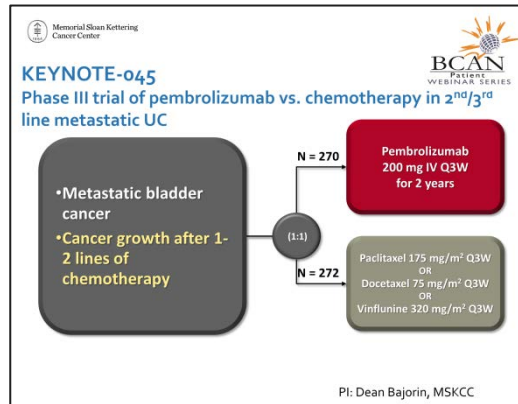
Memorial Sloan Kettering Cancer Center

BCAN Patient WEBINAR SERIES

KEYNOTE-045
Phase III trial of pembrolizumab vs. chemotherapy in 2$^{nd}$/3$^{rd}$ line metastatic UC

•Metastatic bladder cancer
•Cancer growth after 1-2 lines of chemotherapy

(1:1)

N = 270

Pembrolizumab 200 mg IV Q3W for 2 years

N = 272

Paclitaxel 175 mg/m$^2$ Q3W
OR
Docetaxel 75 mg/m$^2$ Q3W
OR
Vinflunine 320 mg/m$^2$ Q3W

PI: Dean Bajorin, MSKCC